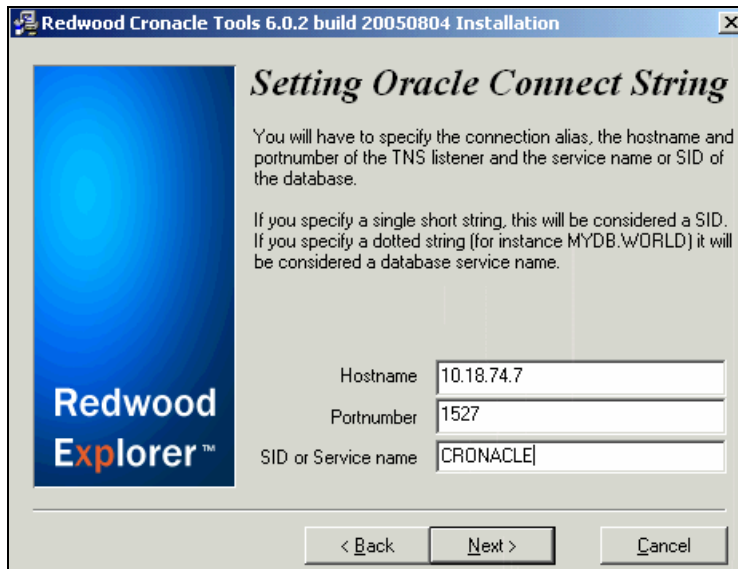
Redwood Cronacle Tools 6.0.2 build 20050804 Installation

Setting Oracle Connect String

You will have to specify the connection alias, the hostname and portnumber of the TNS listener and the service name or SID of the database.

If you specify a single short string, this will be considered a SID. If you specify a dotted string (for instance MYDB.WORLD) it will be considered a database service name.

Redwood Explorer™

Hostname 10.18.74.7

Portnumber 1527

SID or Service name CRONACLE

< Back

Next >

Cancel